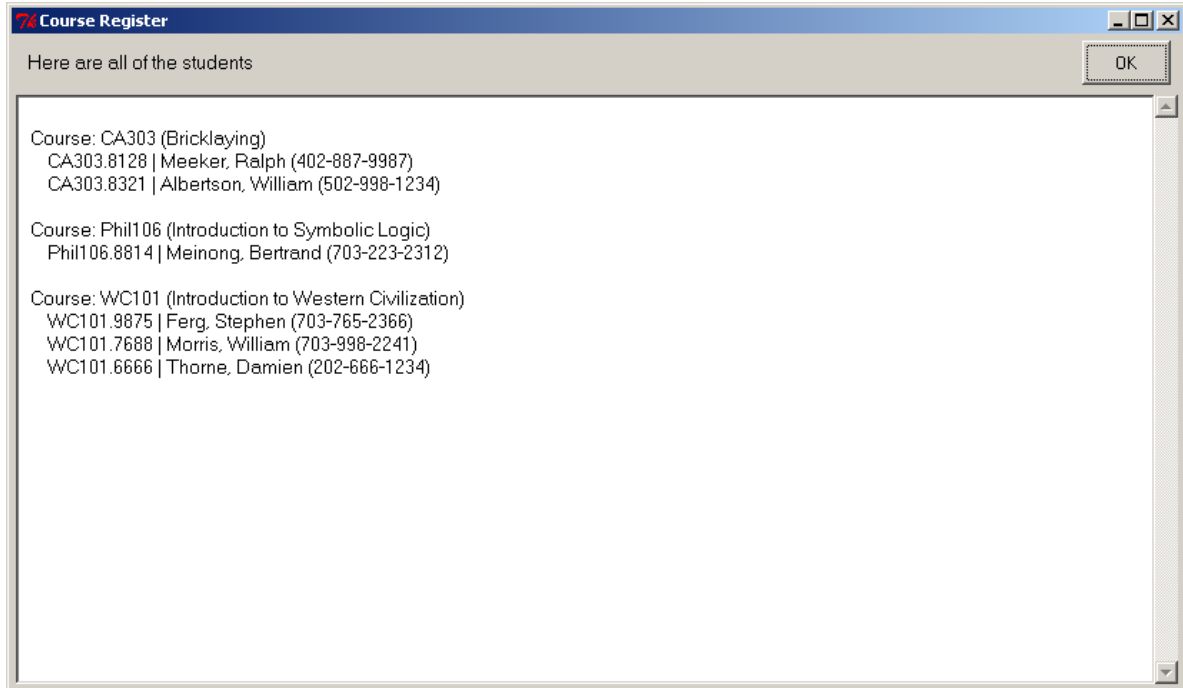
Course Register

Here are all of the students

OK

Course: CA303 (Bricklaying)
CA303.8128 | Meeker, Ralph (402-887-9987)
CA303.8321 | Albertson, William (502-998-1234)

Course: Phil106 (Introduction to Symbolic Logic)
Phil106.8814 | Meinong, Bertrand (703-223-2312)

Course: WC101 (Introduction to Western Civilization)
WC101.9875 | Ferg, Stephen (703-765-2366)
WC101.7688 | Morris, William (703-998-2241)
WC101.6666 | Thorne, Damien (202-666-1234)